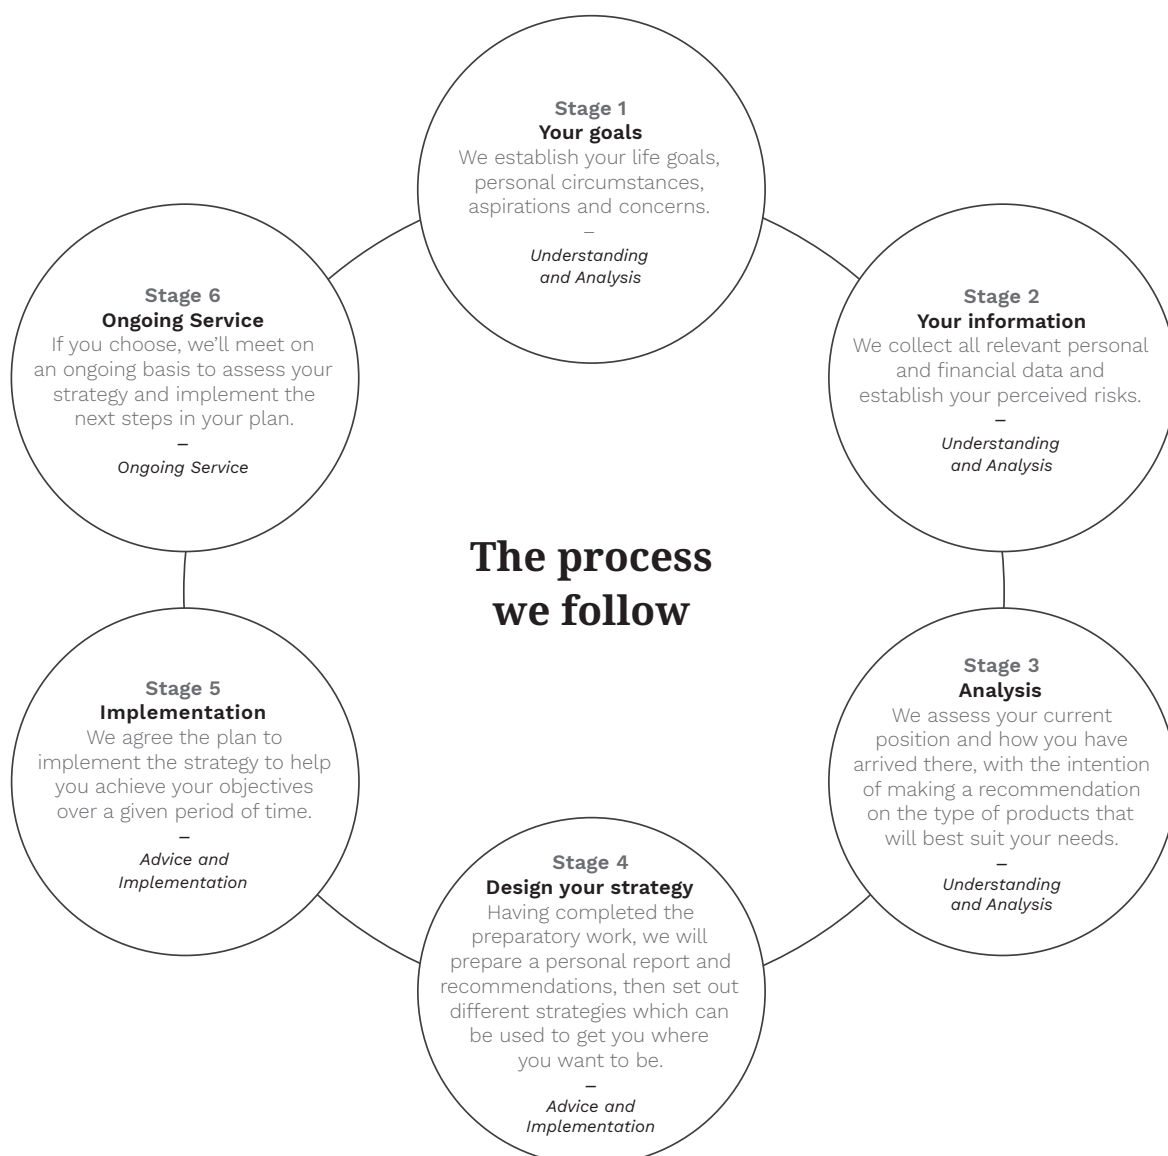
The process we follow

Stage 1
Your goals
We establish your life goals, personal circumstances, aspirations and concerns.
–
Understanding and Analysis

Stage 2
Your information
We collect all relevant personal and financial data and establish your perceived risks.
–
Understanding and Analysis

Stage 3
Analysis
We assess your current position and how you have arrived there, with the intention of making a recommendation on the type of products that will best suit your needs.
–
Understanding and Analysis

Stage 4
Design your strategy
Having completed the preparatory work, we will prepare a personal report and recommendations, then set out different strategies which can be used to get you where you want to be.
–
Advice and Implementation

Stage 5
Implementation
We agree the plan to implement the strategy to help you achieve your objectives over a given period of time.
–
Advice and Implementation

Stage 6
Ongoing Service
If you choose, we'll meet on an ongoing basis to assess your strategy and implement the next steps in your plan.
–
Ongoing Service